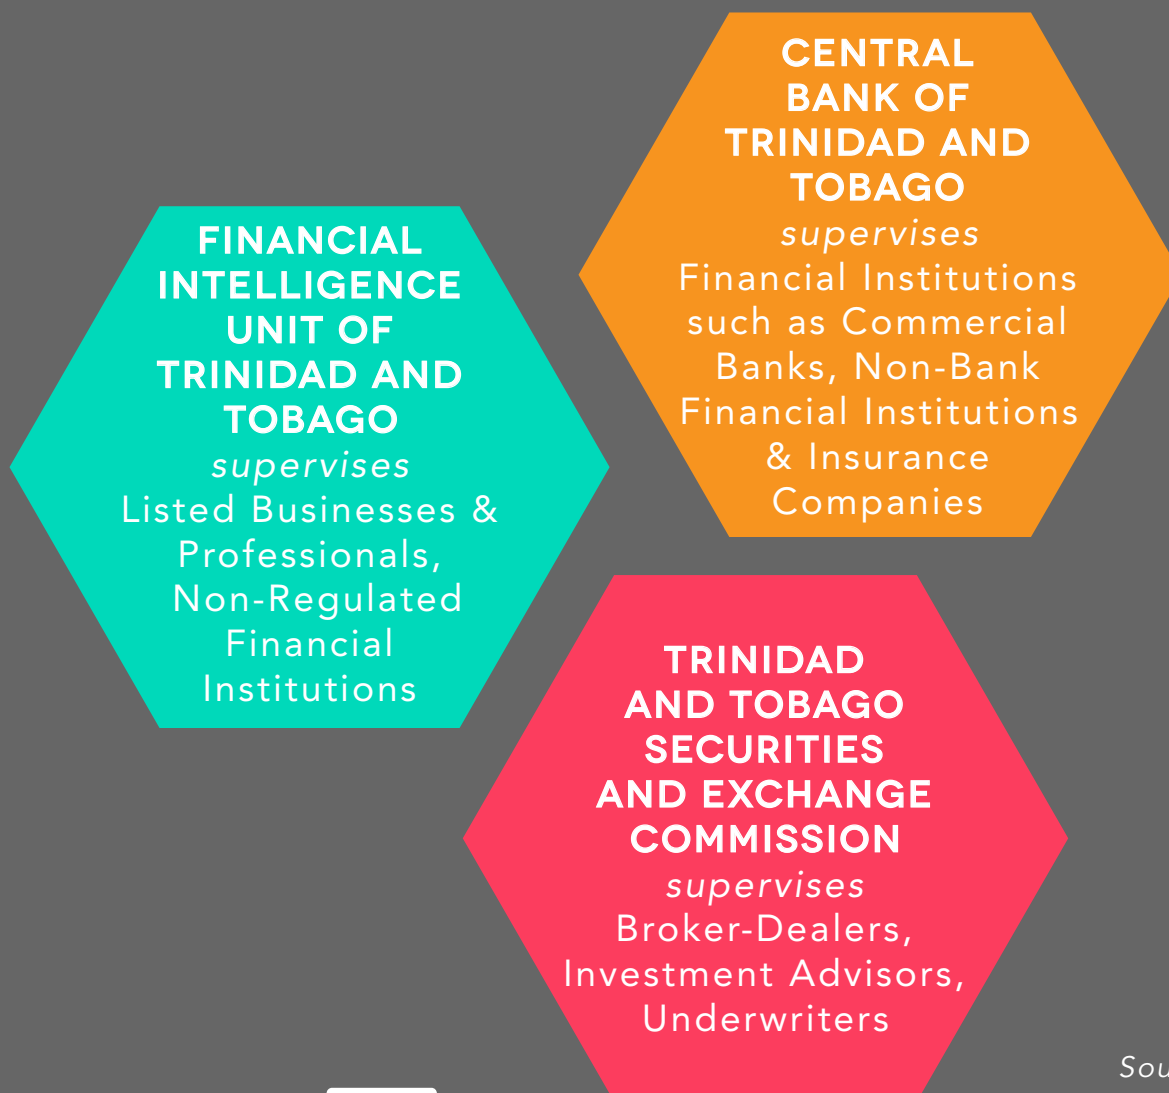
FINANCIAL INTELLIGENCE UNIT OF TRINIDAD AND TOBAGO
*supervises*
Listed Businesses & Professionals, Non-Regulated Financial Institutions

CENTRAL BANK OF TRINIDAD AND TOBAGO
*supervises*
Financial Institutions such as Commercial Banks, Non-Bank Financial Institutions & Insurance Companies

TRINIDAD AND TOBAGO SECURITIES AND EXCHANGE COMMISSION
*supervises*
Broker-Dealers, Investment Advisors, Underwriters

Sou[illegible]